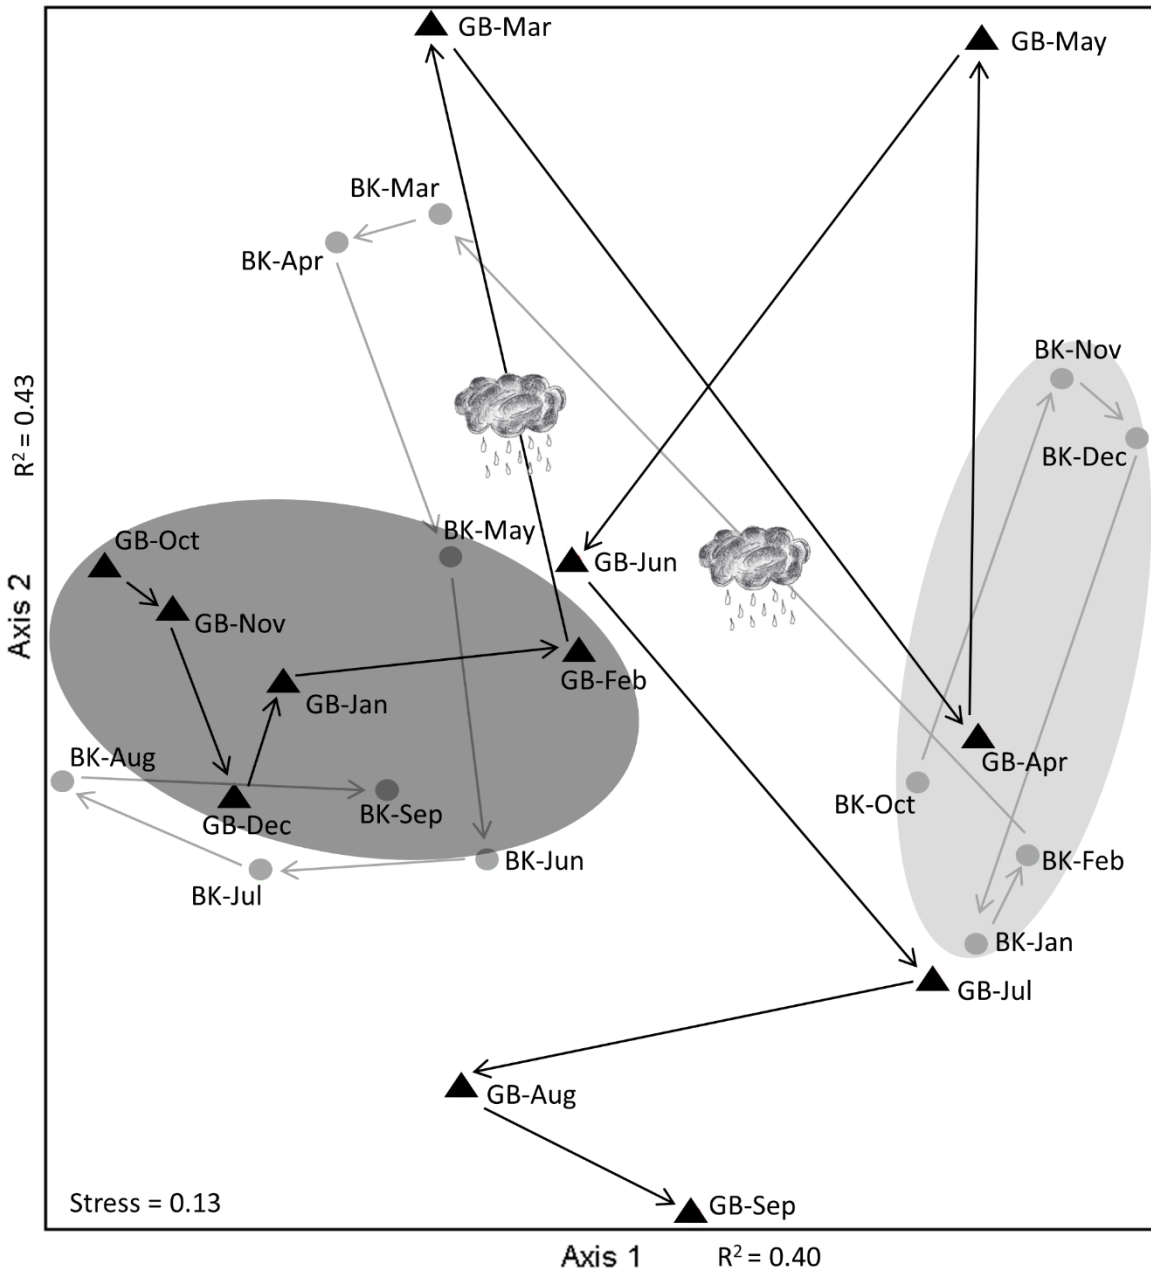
GB-Mar
GB-May
BK-Mar
BK-Apr
BK-Nov
BK-Dec
R$^2$ = 0.43
Axis 2
GB-Oct
BK-May
GB-Jun
GB-Nov
GB-Feb
GB-Jan
GB-Apr
BK-Aug
BK-Oct
GB-Dec
BK-Sep
BK-Feb
BK-Jun
BK-Jul
BK-Jan
GB-Jul
GB-Aug
Stress = 0.13
GB-Sep
Axis 1
R$^2$ = 0.40